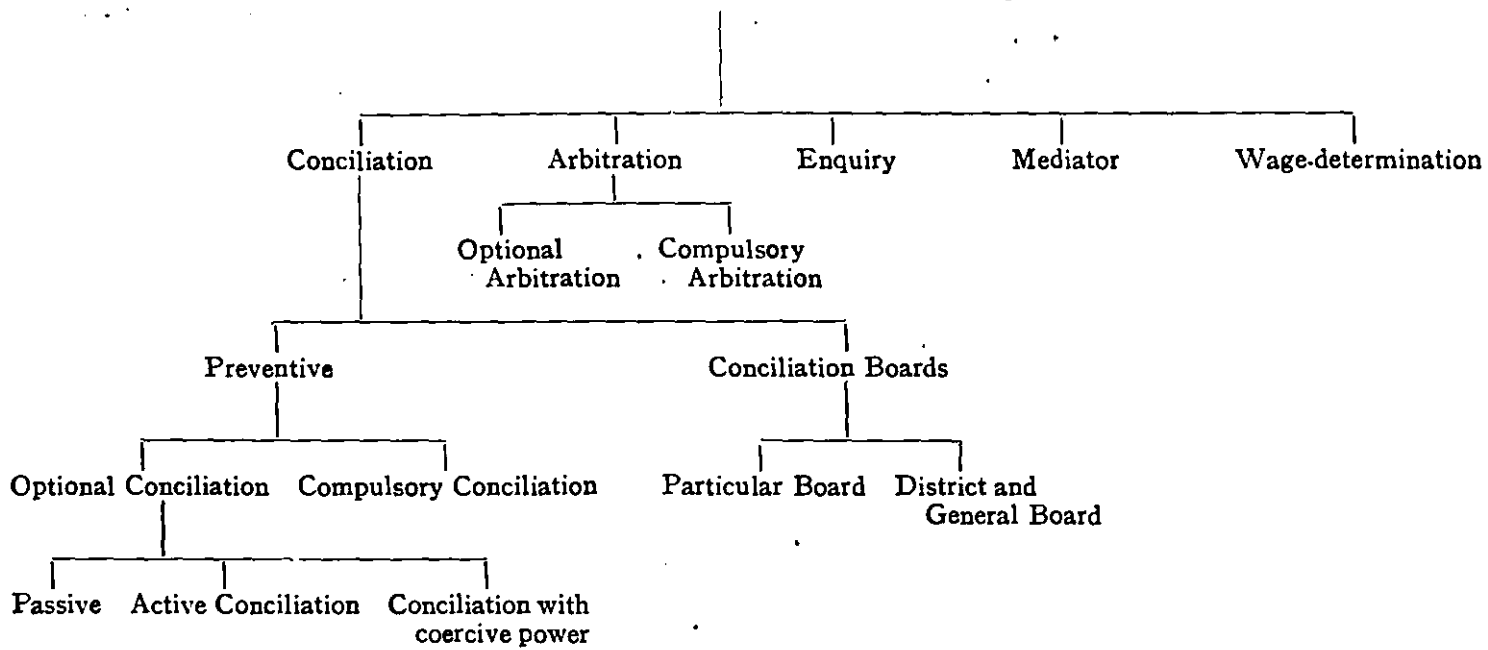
Conciliation

Arbitration

Enquiry

Mediator

Wage-determination

Optional Arbitration

Compulsory Arbitration

Preventive

Conciliation Boards

Optional Conciliation

Compulsory Conciliation

Particular Board

District and General Board

Passive

Active Conciliation

Conciliation with coercive power